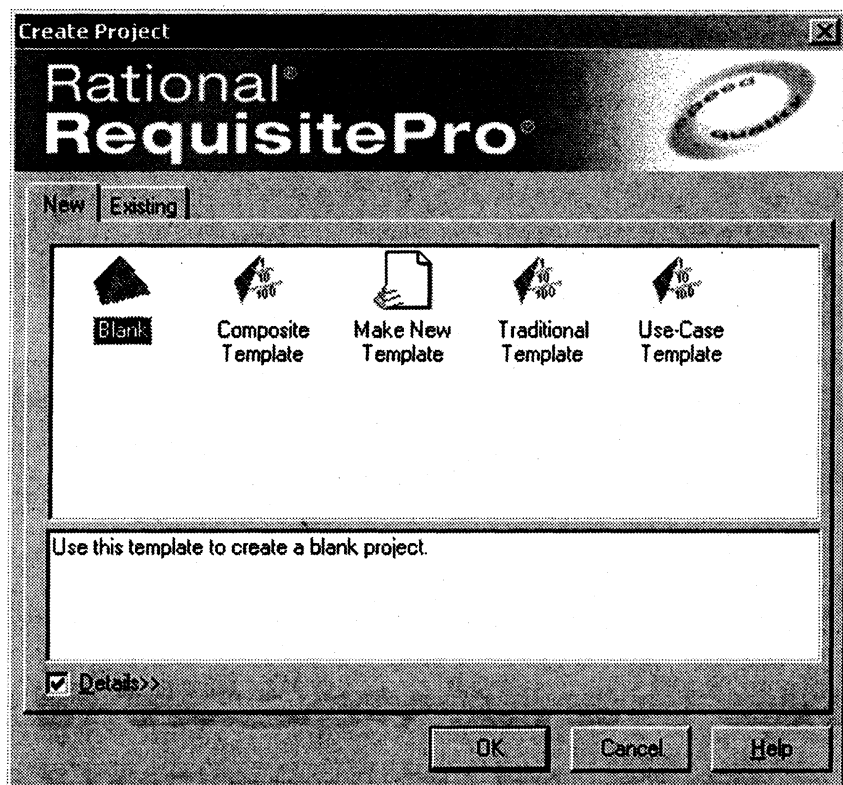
Create Project

Rational®
RequisitePro®

New | Existing

Blank
Composite Template
Make New Template
Traditional Template
Use-Case Template

Use this template to create a blank project.

Details>>

OK
Cancel
Help